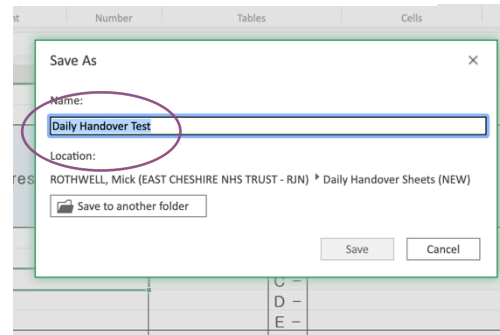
nt Number Tables Cells

Save As

×

Name:

Daily Handover Test

Location:

ROTHWELL, Mick (EAST CHESHIRE NHS TRUST - RJN) ▸ Daily Handover Sheets (NEW)

Save to another folder

Save Cancel

res

C –
D –
E –